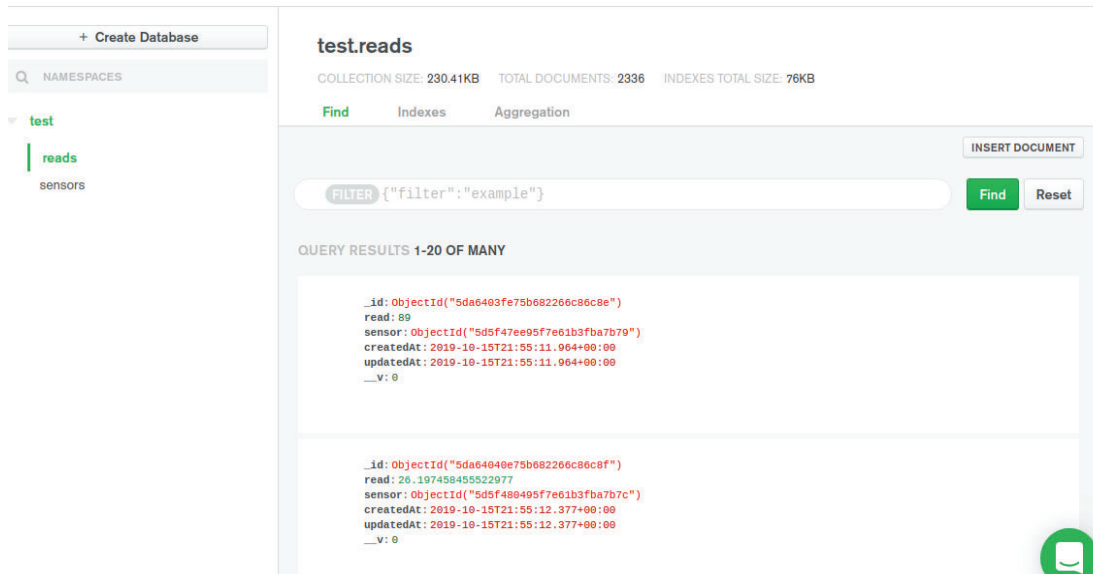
+ Create Database

NAMESPACES

test

reads

sensors

test.reads

COLLECTION SIZE: 230.41KB TOTAL DOCUMENTS: 2336 INDEXES TOTAL SIZE: 76KB

Find Indexes Aggregation

INSERT DOCUMENT

FILTER {"filter":"example"}

Find Reset

QUERY RESULTS 1-20 OF MANY

_id: ObjectId("5da6403fe75b682266c86c8e")
read: 89
sensor: ObjectId("5d5f47ee95f7e61b3fba7b79")
createdAt: 2019-10-15T21:55:11.964+00:00
updatedAt: 2019-10-15T21:55:11.964+00:00
__v: 0

_id: ObjectId("5da64040e75b682266c86c8f")
read: 26.197458455522977
sensor: ObjectId("5d5f480495f7e61b3fba7b7c")
createdAt: 2019-10-15T21:55:12.377+00:00
updatedAt: 2019-10-15T21:55:12.377+00:00
__v: 0